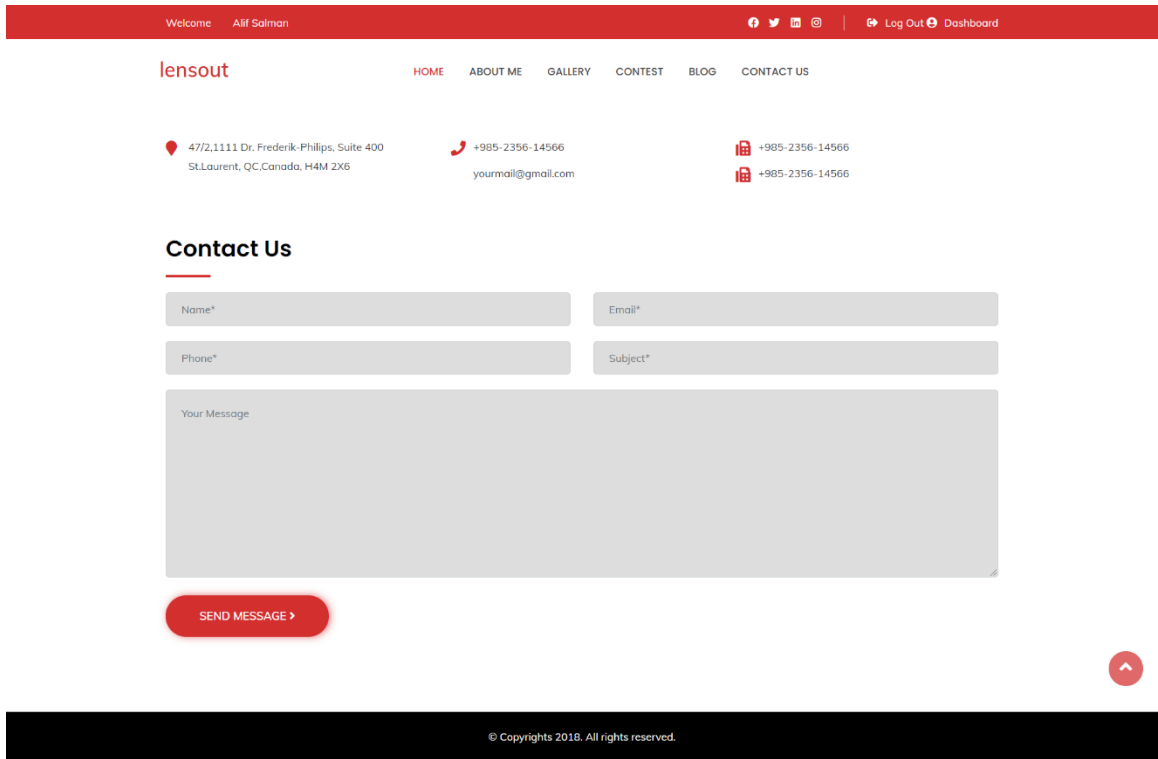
Welcome Alif Salman

Log Out Dashboard

lensout

HOME ABOUT ME GALLERY CONTEST BLOG CONTACT US

47/2,1111 Dr. Frederik-Philips, Suite 400 St.Laurent, QC,Canada, H4M 2X6

+985-2356-14566

yourmail@gmail.com

+985-2356-14566

+985-2356-14566

Contact Us

Name*

Email*

Phone*

Subject*

Your Message

SEND MESSAGE

© Copyrights 2018. All rights reserved.